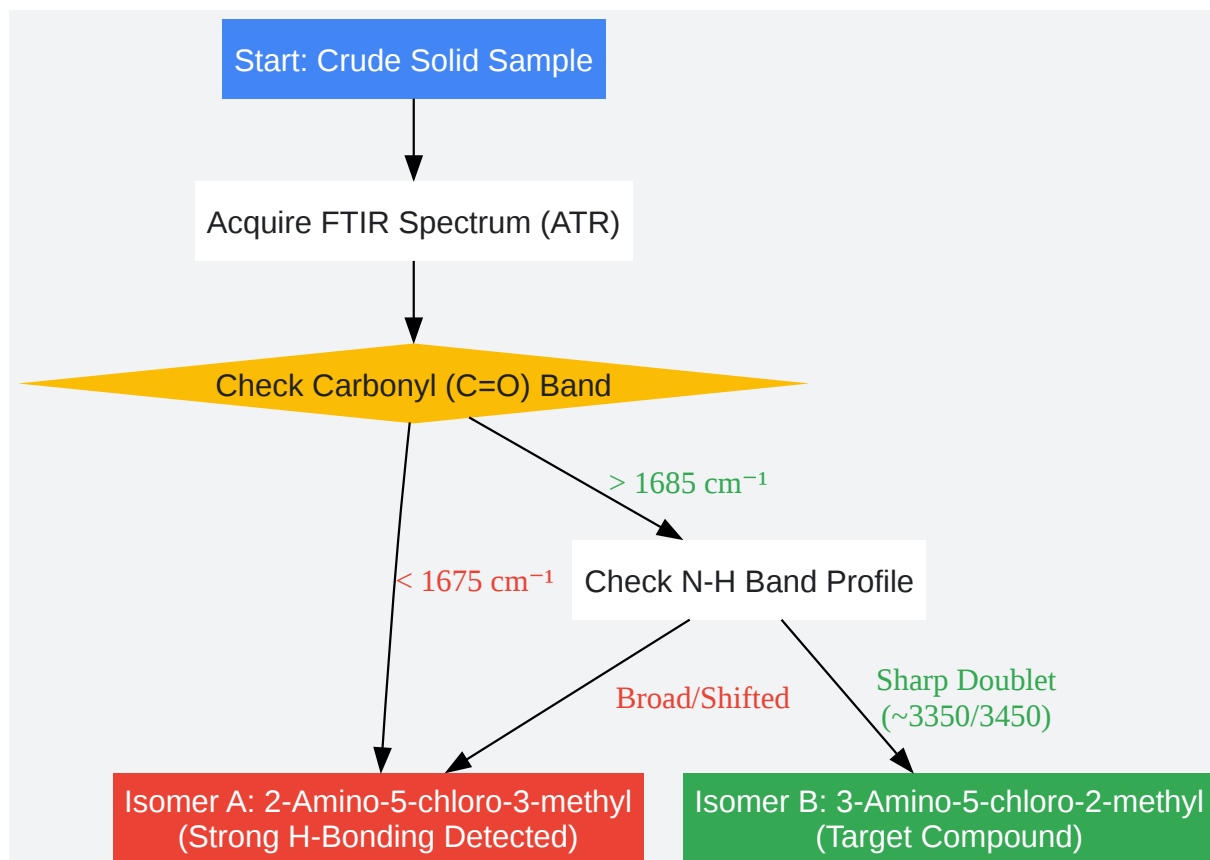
Start: Crude Solid Sample

Acquire FTIR Spectrum (ATR)

Check Carbonyl (C=O) Band

> 1685 cm$^{-1}$

< 1675 cm$^{-1}$

Check N-H Band Profile

Broad/Shifted

Sharp Doublet (~3350/3450)

Isomer A: 2-Amino-5-chloro-3-methyl (Strong H-Bonding Detected)

Isomer B: 3-Amino-5-chloro-2-methyl (Target Compound)